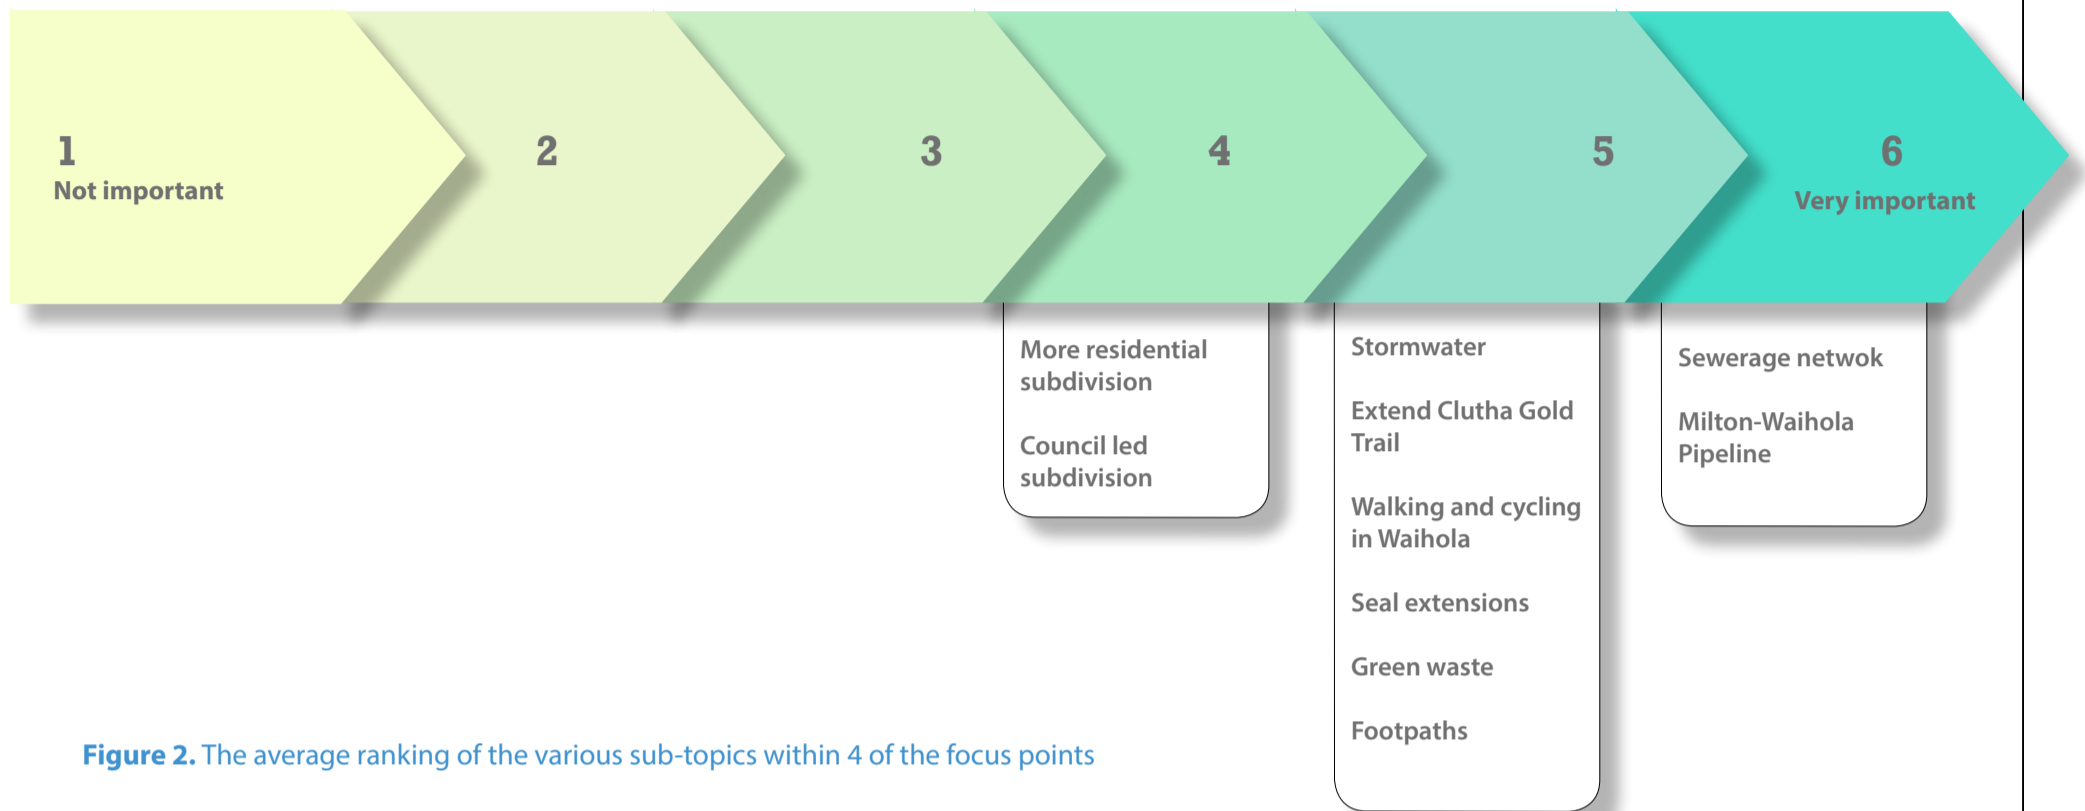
1
Not important

2

3

4

5

6
Very important

More residential subdivision

Council led subdivision

Stormwater

Extend Clutha Gold Trail

Walking and cycling in Waihola

Seal extensions

Green waste

Footpaths

Sewerage netwok

Milton-Waihola Pipeline

**Figure 2.** The average ranking of the various sub-topics within 4 of the focus points